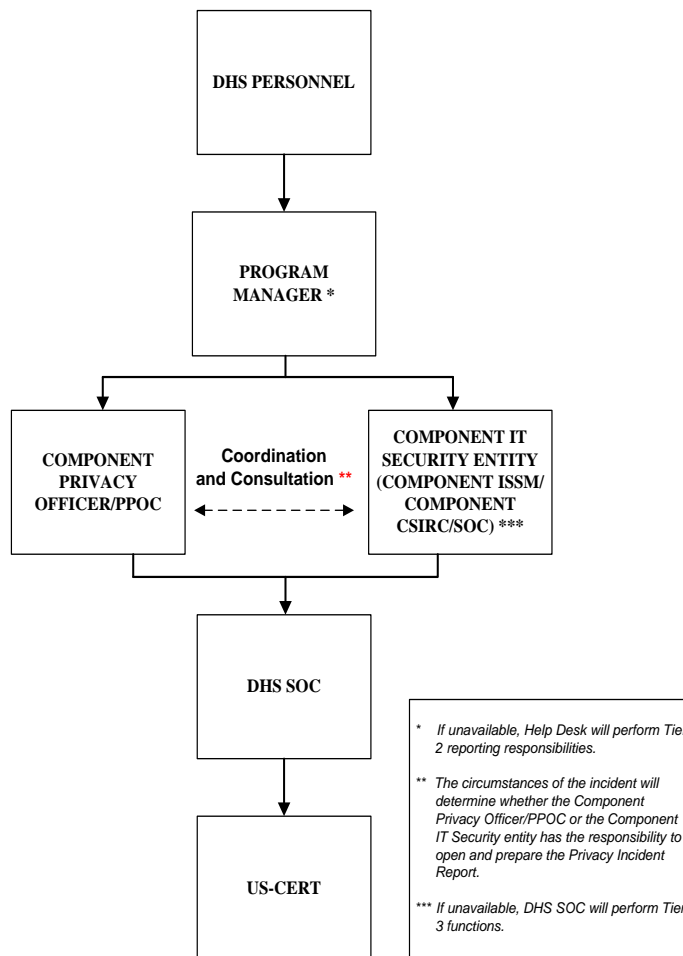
DHS PERSONNEL

PROGRAM MANAGER *

COMPONENT PRIVACY OFFICER/PPOC

Coordination and Consultation **

COMPONENT IT SECURITY ENTITY (COMPONENT ISSM/ COMPONENT CSIRC/SOC) ***

DHS SOC

US-CERT

* If unavailable, Help Desk will perform Tier 2 reporting responsibilities.

** The circumstances of the incident will determine whether the Component Privacy Officer/PPOC or the Component IT Security entity has the responsibility to open and prepare the Privacy Incident Report.

*** If unavailable, DHS SOC will perform Tier 3 functions.